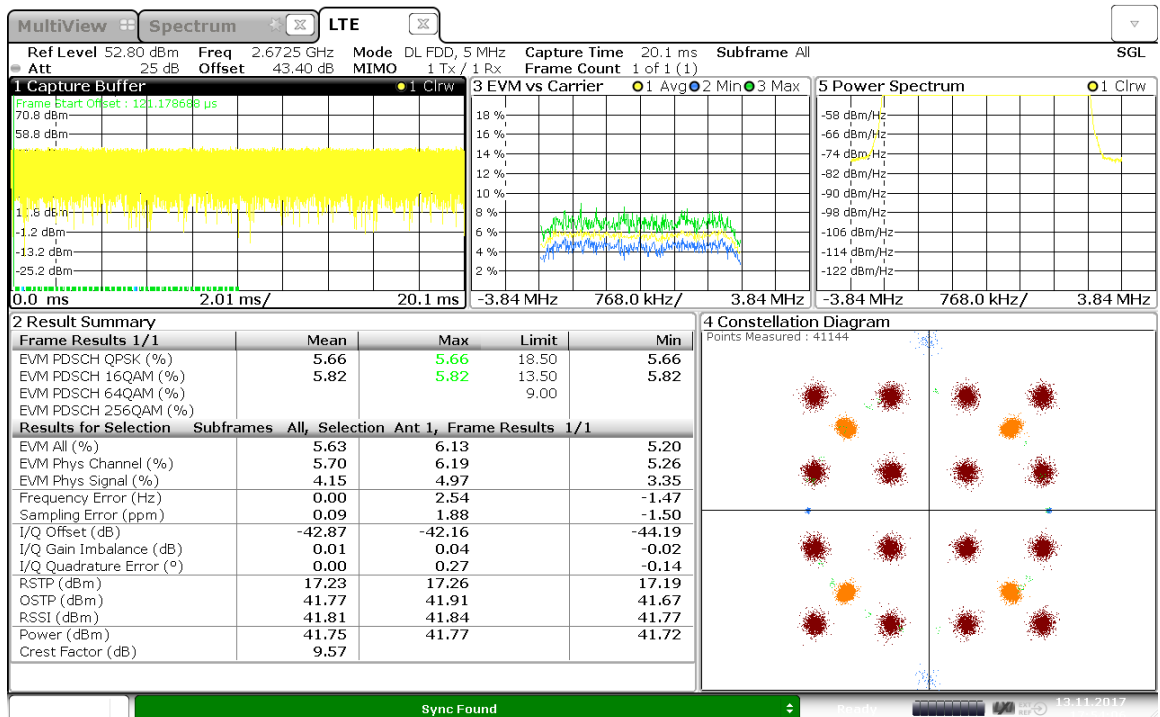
MultiView | Spectrum | LTE

Ref Level 52.80 dBm Freq 2.6725 GHz Mode DL FDD, 5 MHz Capture Time 20.1 ms Subframe All SGL
Att 25 dB Offset 43.40 dB MIMO 1 Tx / 1 Rx Frame Count 1 of 1 (1)

1 Capture Buffer ●1 Clrw
Frame Start Offset : 121.178688 µs
70.8 dBm
58.8 dBm
11.8 dBm
-1.2 dBm
-13.2 dBm
-25.2 dBm
0.0 ms 2.01 ms/ 20.1 ms

3 EVM vs Carrier ●1 Avg ●2 Min ●3 Max
18 %
16 %
14 %
12 %
10 %
8 %
6 %
4 %
2 %
-3.84 MHz 768.0 kHz/ 3.84 MHz

5 Power Spectrum ●1 Clrw
-58 dBm/Hz
-66 dBm/Hz
-74 dBm/Hz
-82 dBm/Hz
-90 dBm/Hz
-98 dBm/Hz
-106 dBm/Hz
-114 dBm/Hz
-122 dBm/Hz
-3.84 MHz 768.0 kHz/ 3.84 MHz

2 Result Summary

| Frame Results 1/1 | Mean | Max | Limit | Min |
|---|---|---|---|---|
| EVM PDSCH QPSK (%) | 5.66 | 5.66 | 18.50 | 5.66 |
| EVM PDSCH 16QAM (%) | 5.82 | 5.82 | 13.50 | 5.82 |
| EVM PDSCH 64QAM (%) | | | 9.00 | |
| EVM PDSCH 256QAM (%) | | | | |
| Results for Selection Subframes All, Selection Ant 1, Frame Results 1/1 | | | | |
| EVM All (%) | 5.63 | 6.13 | | 5.20 |
| EVM Phys Channel (%) | 5.70 | 6.19 | | 5.26 |
| EVM Phys Signal (%) | 4.15 | 4.97 | | 3.35 |
| Frequency Error (Hz) | 0.00 | 2.54 | | -1.47 |
| Sampling Error (ppm) | 0.09 | 1.88 | | -1.50 |
| I/Q Offset (dB) | -42.87 | -42.16 | | -44.19 |
| I/Q Gain Imbalance (dB) | 0.01 | 0.04 | | -0.02 |
| I/Q Quadrature Error (°) | 0.00 | 0.27 | | -0.14 |
| RSTP (dBm) | 17.23 | 17.26 | | 17.19 |
| OSTP (dBm) | 41.77 | 41.91 | | 41.67 |
| RSSI (dBm) | 41.81 | 41.84 | | 41.77 |
| Power (dBm) | 41.75 | 41.77 | | 41.72 |
| Crest Factor (dB) | 9.57 | | | |

4 Constellation Diagram
Points Measured : 41144

Sync Found
Ready
13.11.2017